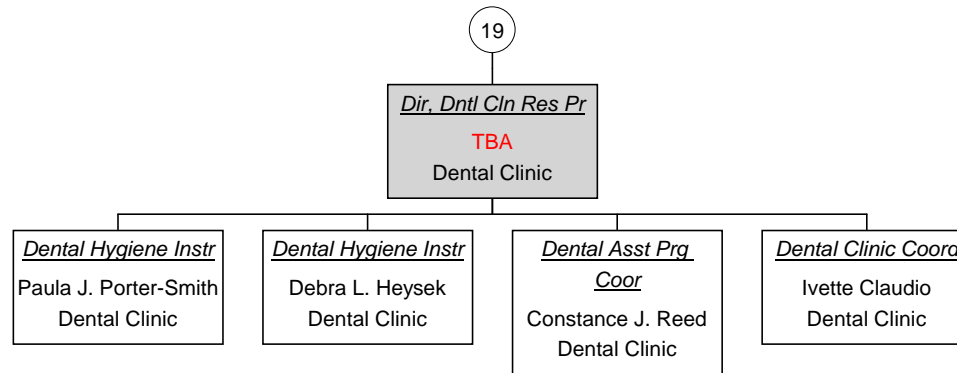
19

Dir, Dntl Cln Res Pr
TBA
Dental Clinic

Dental Hygiene Instr
Paula J. Porter-Smith
Dental Clinic

Dental Hygiene Instr
Debra L. Heysek
Dental Clinic

Dental Asst Prg Coor
Constance J. Reed
Dental Clinic

Dental Clinic Coor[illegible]
Ivette Claudio
Dental Clinic